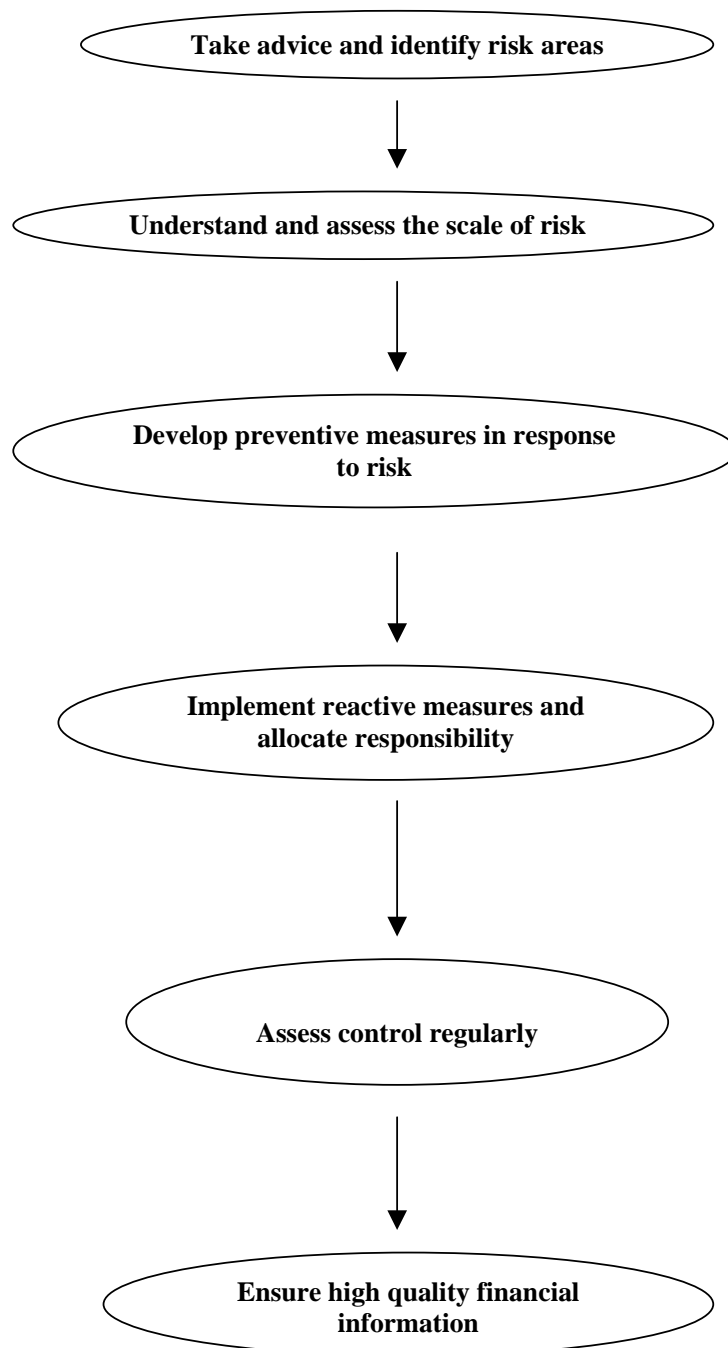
Take advice and identify risk areas

Understand and assess the scale of risk

Develop preventive measures in response to risk

Implement reactive measures and allocate responsibility

Assess control regularly

Ensure high quality financial information